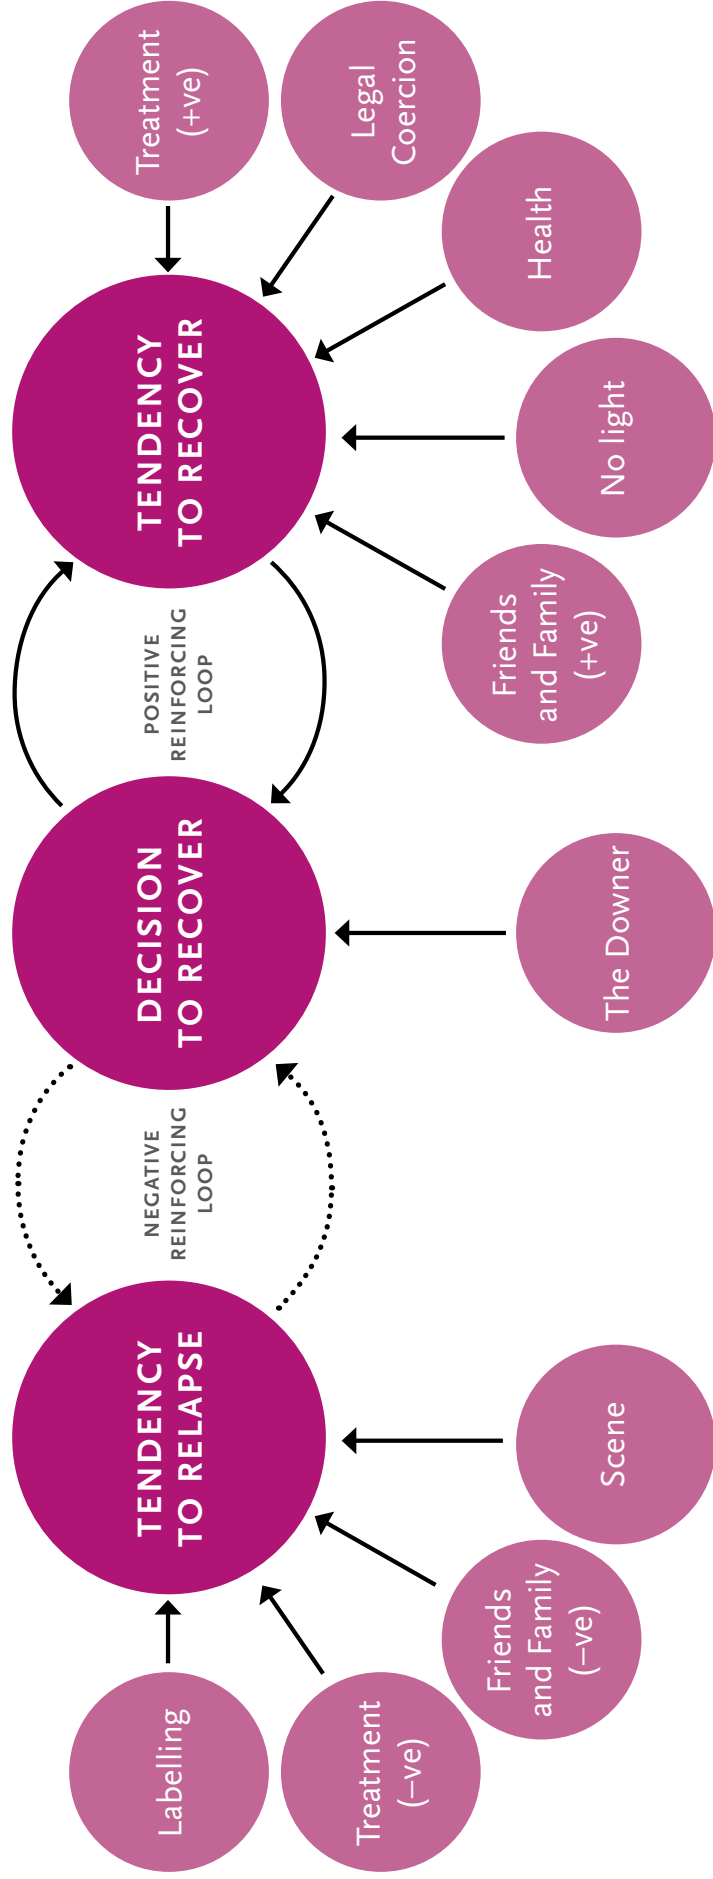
Treatment (+ve)

Legal Coercion

Health

No light

Friends and Family (+ve)

TENDENCY TO RECOVER

POSITIVE REINFORCING LOOP

DECISION TO RECOVER

The Downer

NEGATIVE REINFORCING LOOP

TENDENCY TO RELAPSE

Scene

Friends and Family (–ve)

Treatment (–ve)

Labelling